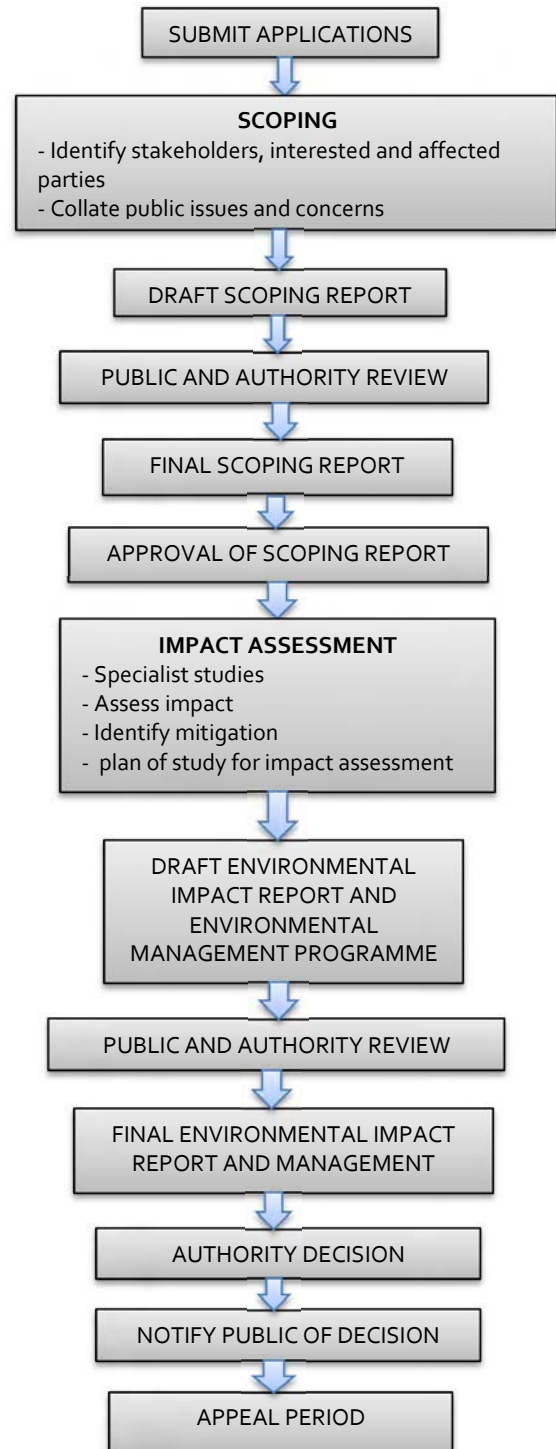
SUBMIT APPLICATIONS

SCOPING
- Identify stakeholders, interested and affected parties
- Collate public issues and concerns

DRAFT SCOPING REPORT

PUBLIC AND AUTHORITY REVIEW

FINAL SCOPING REPORT

APPROVAL OF SCOPING REPORT

IMPACT ASSESSMENT
- Specialist studies
- Assess impact
- Identify mitigation
- plan of study for impact assessment

DRAFT ENVIRONMENTAL IMPACT REPORT AND ENVIRONMENTAL MANAGEMENT PROGRAMME

PUBLIC AND AUTHORITY REVIEW

FINAL ENVIRONMENTAL IMPACT REPORT AND MANAGEMENT

AUTHORITY DECISION

NOTIFY PUBLIC OF DECISION

APPEAL PERIOD